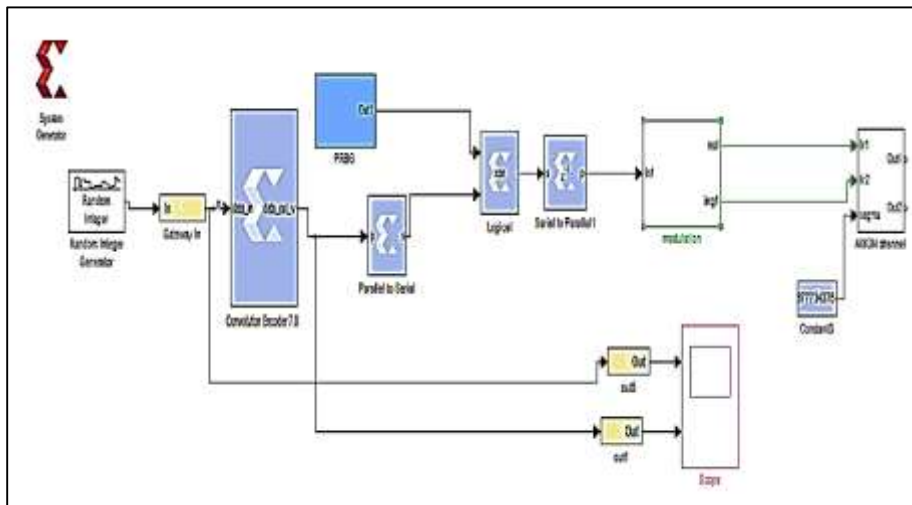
System Generator

Random Integer

Random Integer Generator

In

Gateway In

data_in

data_out_v

Convolution Encoder 7.0

Out1

PRBS

Parallel to Serial

Logical

Serial to Parallel1

In1

real

imag

modulation

In1

In2

sigma

Out1

Out2

AWGN channel

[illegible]

Constant3

Out

out5

Out

out1

Scope